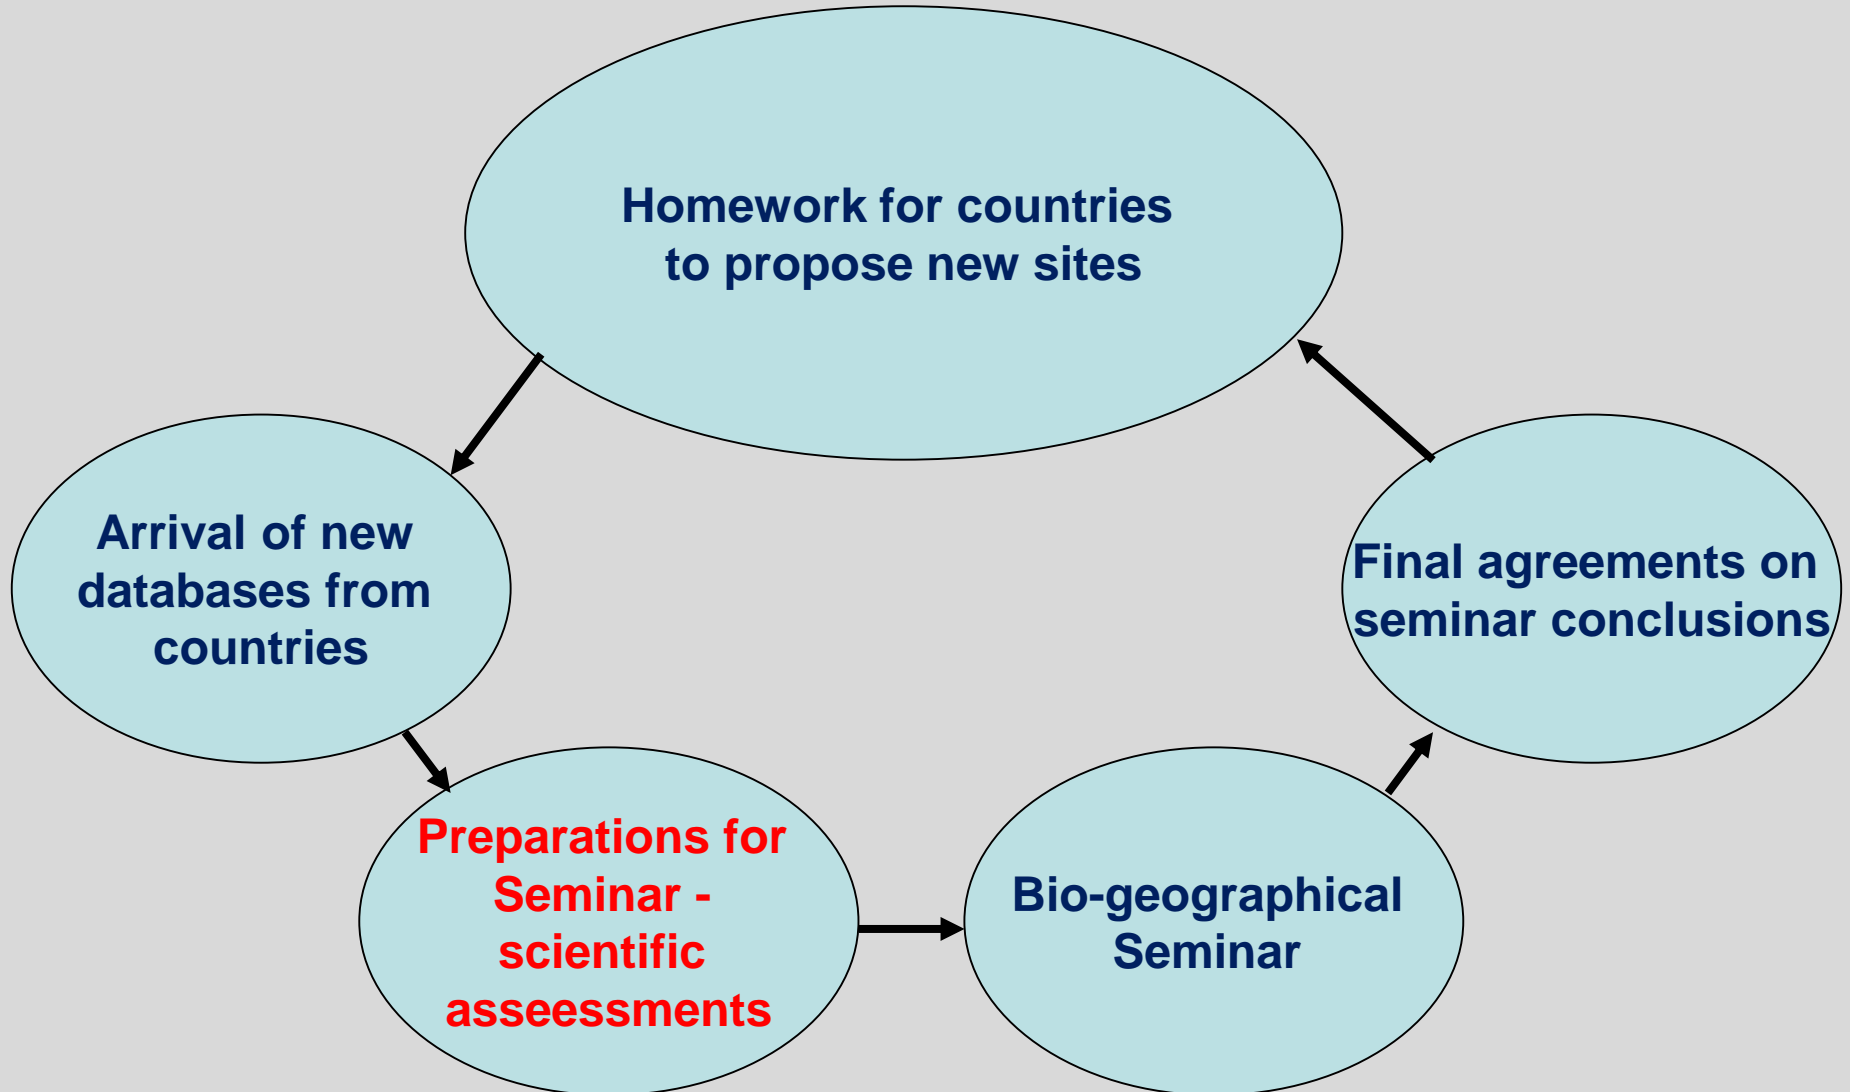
Homework for countries to propose new sites

Arrival of new databases from countries

Preparations for Seminar - scientific asseessments

Bio-geographical Seminar

Final agreements on seminar conclusions